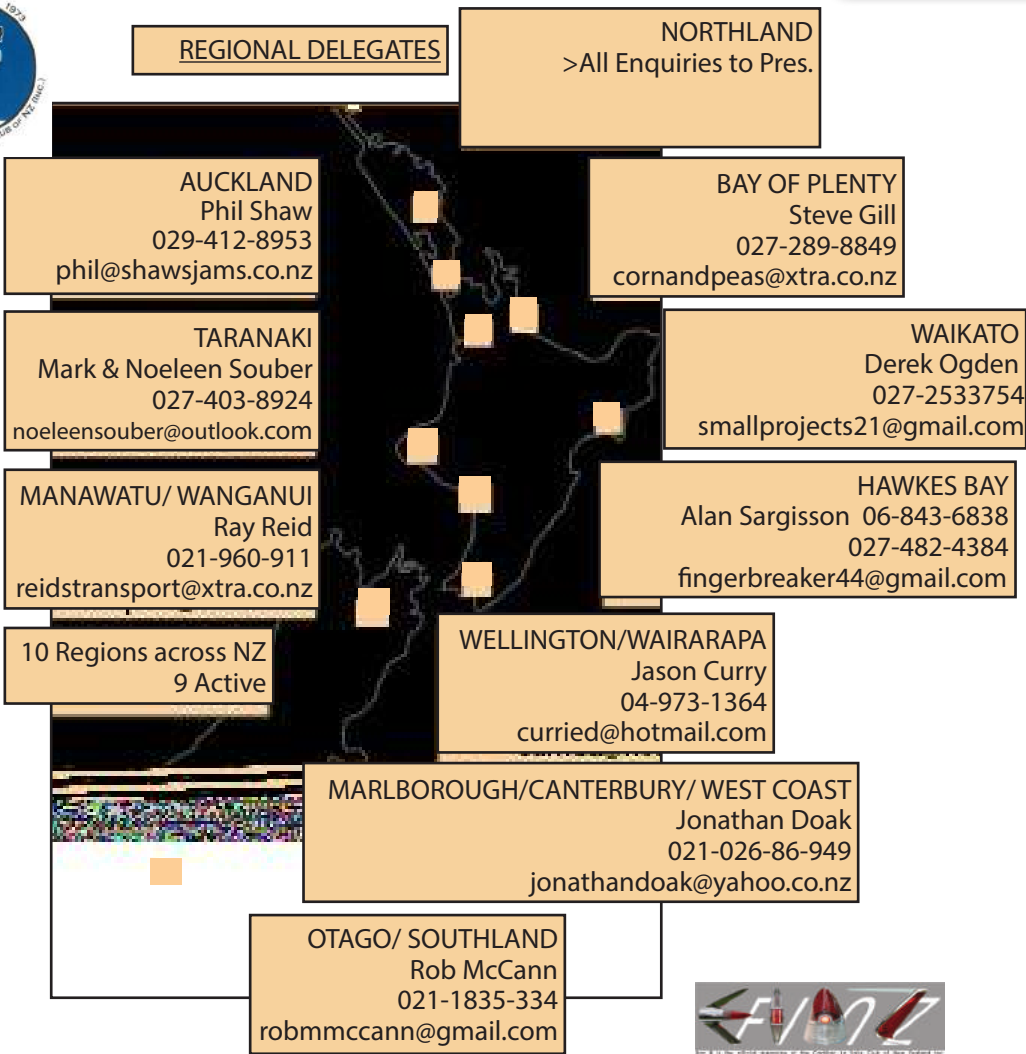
REGIONAL DELEGATES

NORTHLAND
>All Enquiries to Pres.

AUCKLAND
Phil Shaw
029-412-8953
phil@shawsjams.co.nz

BAY OF PLENTY
Steve Gill
027-289-8849
cornandpeas@xtra.co.nz

TARANAKI
Mark & Noeleen Souber
027-403-8924
noeleensouber@outlook.com

WAIKATO
Derek Ogden
027-2533754
smallprojects21@gmail.com

MANAWATU/ WANGANUI
Ray Reid
021-960-911
reidstransport@xtra.co.nz

HAWKES BAY
Alan Sargisson 06-843-6838
027-482-4384
fingerbreaker44@gmail.com

10 Regions across NZ
9 Active

WELLINGTON/WAIRARAPA
Jason Curry
04-973-1364
curried@hotmail.com

MARLBOROUGH/CANTERBURY/ WEST COAST
Jonathan Doak
021-026-86-949
jonathandoak@yahoo.co.nz

OTAGO/ SOUTHLAND
Rob McCann
021-1835-334
robmmccann@gmail.com